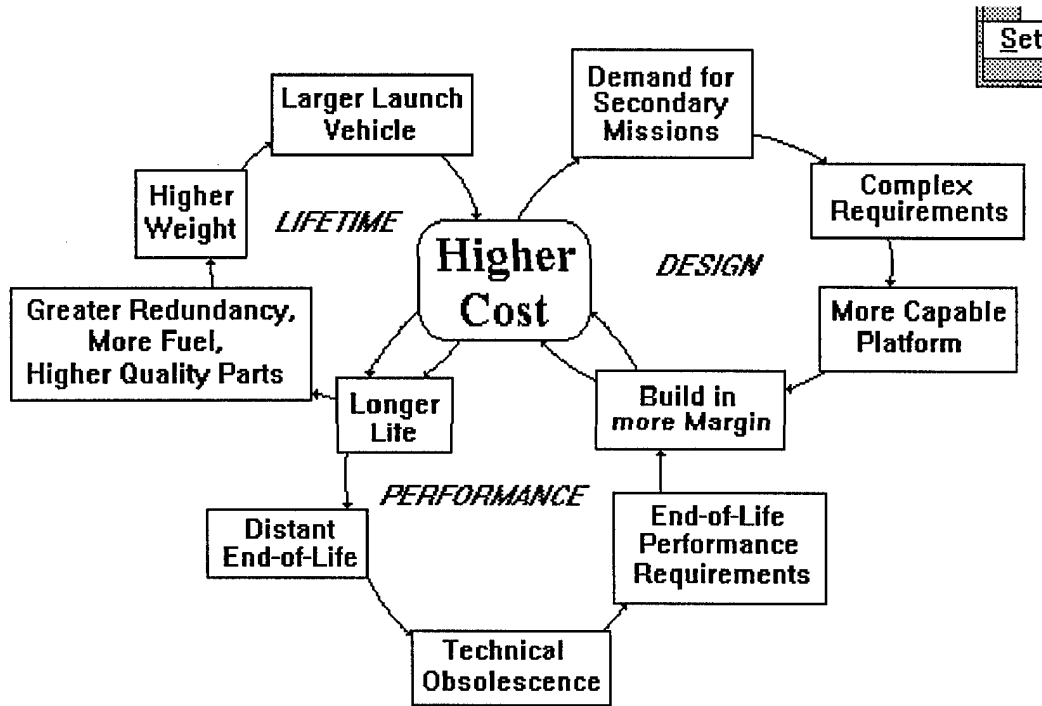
Set

Larger Launch Vehicle

Demand for Secondary Missions

Higher Weight

LIFETIME

Complex Requirements

Higher Cost

DESIGN

Greater Redundancy, More Fuel, Higher Quality Parts

More Capable Platform

Longer Life

Build in more Margin

PERFORMANCE

Distant End-of-Life

End-of-Life Performance Requirements

Technical Obsolescence